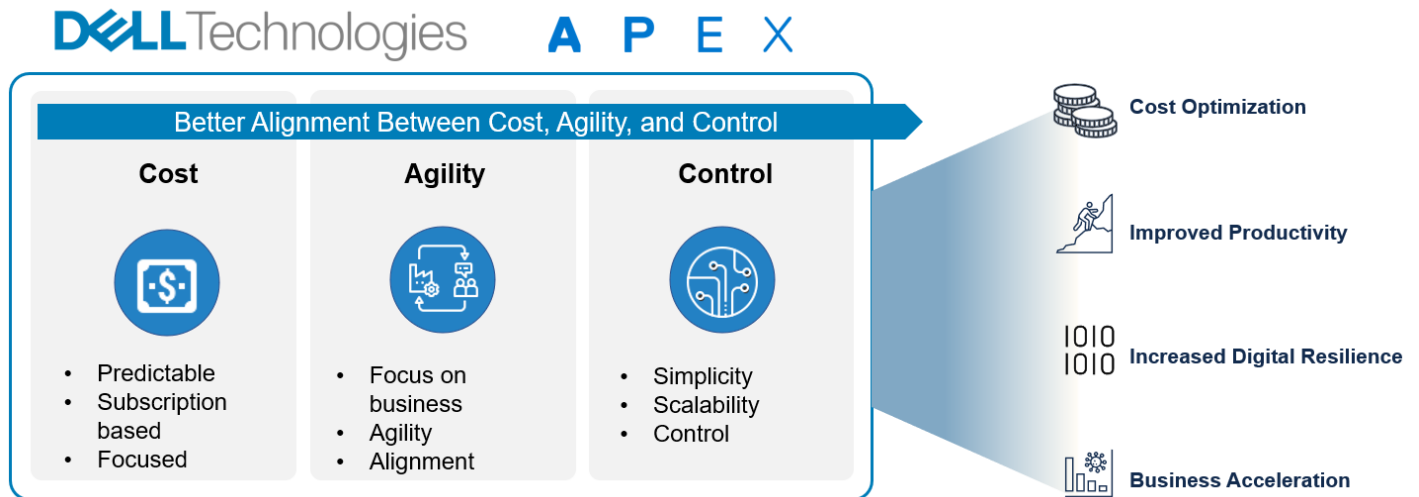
DELLTechnologies APEX

Better Alignment Between Cost, Agility, and Control

Cost

- Predictable
- Subscription based
- Focused

Agility

- Focus on business
- Agility
- Alignment

Control

- Simplicity
- Scalability
- Control

Cost Optimization

Improved Productivity

1010
1010
Increased Digital Resilience

Business Acceleration